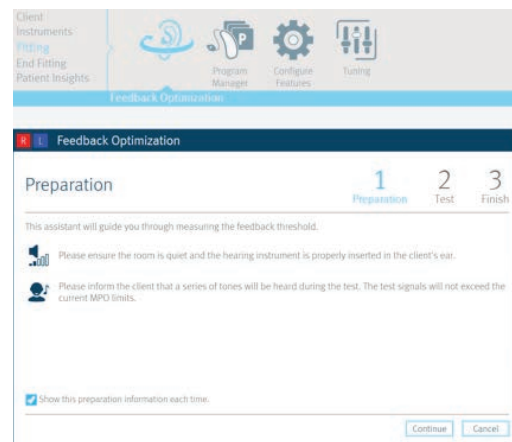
Client
Instruments
Fitting
End Fitting
Patient Insights

Program Manager

Configure Features

Tuning

Feedback Optimization

R L Feedback Optimization

Preparation

1 Preparation

2 Test

3 Finish

This assistant will guide you through measuring the feedback threshold.

Please ensure the room is quiet and the hearing instrument is properly inserted in the client's ear.

Please inform the client that a series of tones will be heard during the test. The test signals will not exceed the current MPO limits.

Show this preparation information each time.

Continue

Cancel